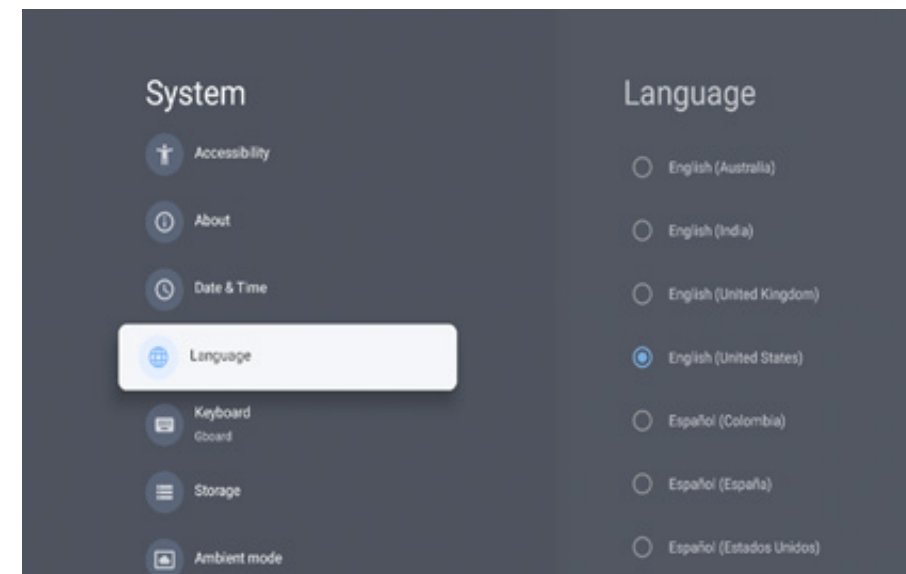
System

Accessibility

About

Date & Time

Language

Keyboard
Gboard

Storage

Ambient mode

Language

English (Australia)

English (India)

English (United Kingdom)

English (United States)

Español (Colombia)

Español (España)

Español (Estados Unidos)